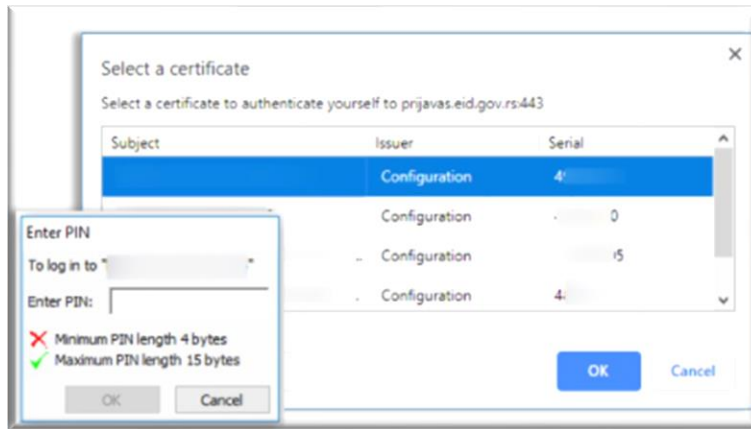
Select a certificate

×

Select a certificate to authenticate yourself to prijavas.eid.gov.rs:443

| Subject | Issuer | Serial |
|---|---|---|
| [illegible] | Configuration | 4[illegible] |
| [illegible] | Configuration | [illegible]0 |
| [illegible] | Configuration | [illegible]5 |
| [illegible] | Configuration | 4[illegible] |

OK

Cancel

Enter PIN

To log in to "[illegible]"

Enter PIN:

Minimum PIN length 4 bytes

Maximum PIN length 15 bytes

OK

Cancel